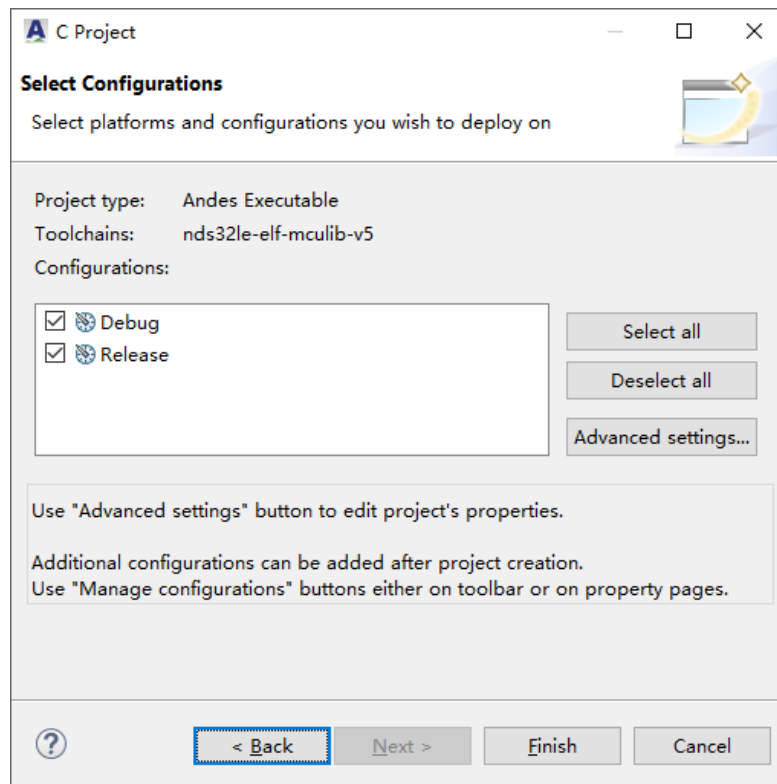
C Project

Select Configurations

Select platforms and configurations you wish to deploy on

Project type: Andes Executable
Toolchains: nds32le-elf-mculib-v5
Configurations:

☑ Debug
☑ Release

Select all
Deselect all
Advanced settings...

Use "Advanced settings" button to edit project's properties.

Additional configurations can be added after project creation.
Use "Manage configurations" buttons either on toolbar or on property pages.

?
< Back
Next >
Finish
Cancel